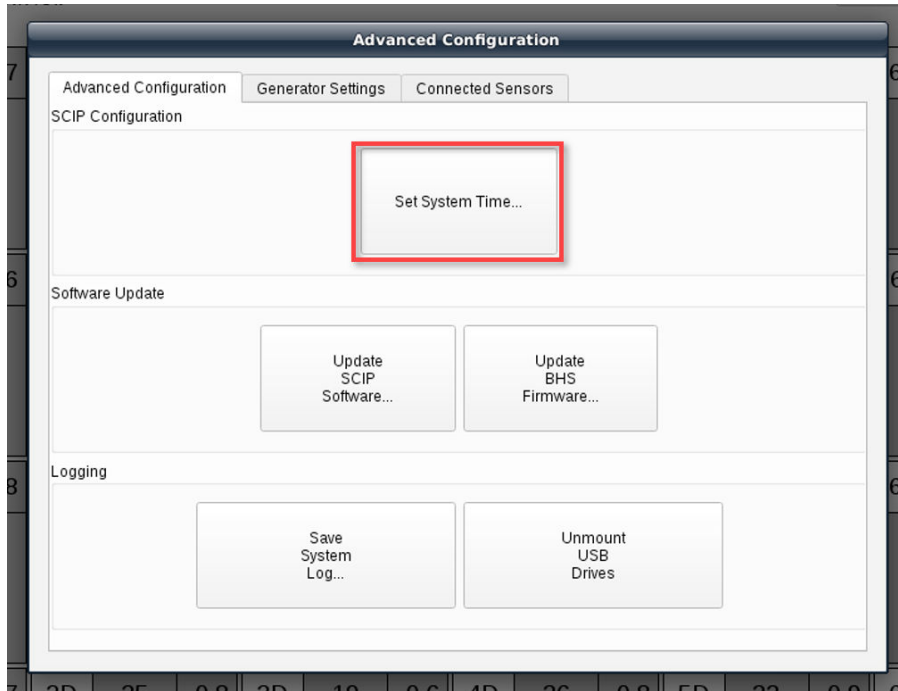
Advanced Configuration

Advanced Configuration | Generator Settings | Connected Sensors

SCIP Configuration

Set System Time...

Software Update

Update SCIP Software...

Update BHS Firmware...

Logging

Save System Log...

Unmount USB Drives